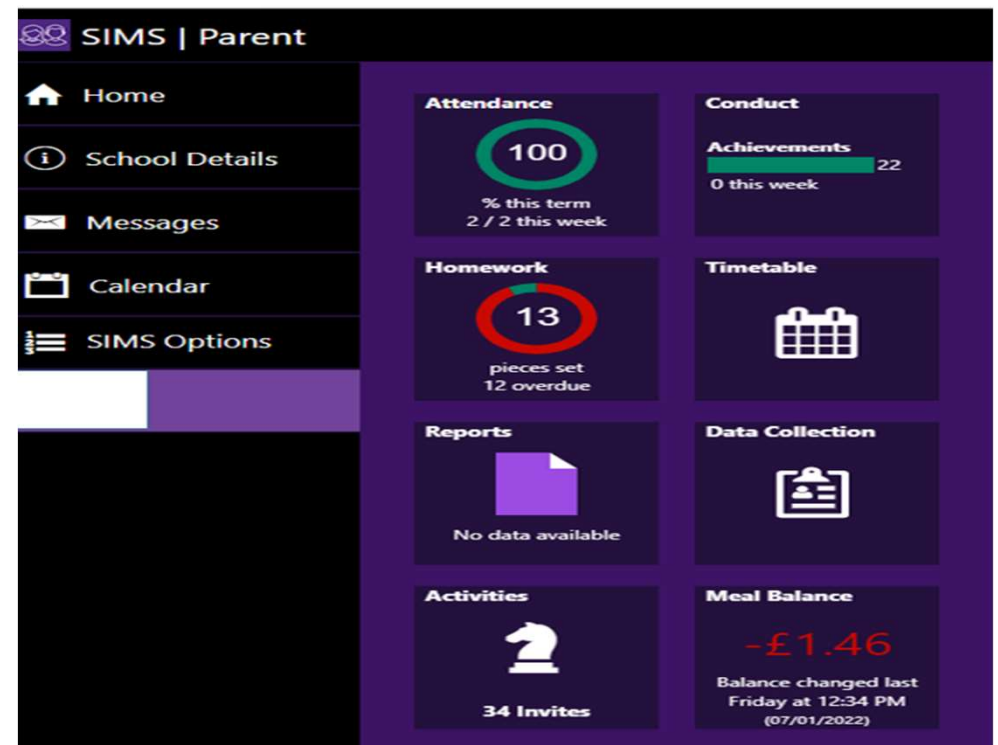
SIMS | Parent

Home

School Details

Messages

Calendar

SIMS Options

Attendance
100
% this term
2 / 2 this week

Conduct
Achievements
22
0 this week

Homework
13
pieces set
12 overdue

Timetable

Reports
No data available

Data Collection

Activities
34 Invites

Meal Balance
-£1.46
Balance changed last Friday at 12:34 PM
(07/01/2022)